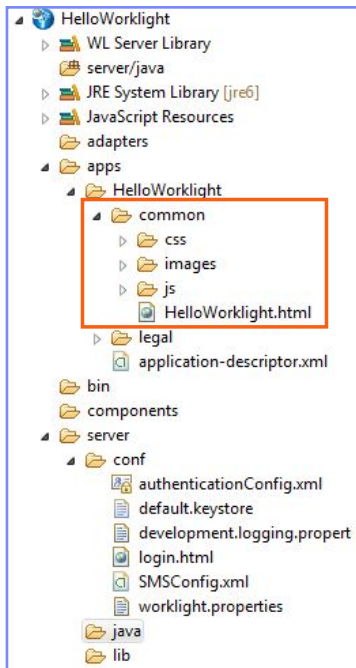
HelloWorklight
WL Server Library
server/java
JRE System Library [jre6]
JavaScript Resources
adapters
apps
HelloWorklight
common
css
images
js
HelloWorklight.html
legal
application-descriptor.xml
bin
components
server
conf
authenticationConfig.xml
default.keystore
development.logging.propert
login.html
SMSConfig.xml
worklight.properties
java
lib